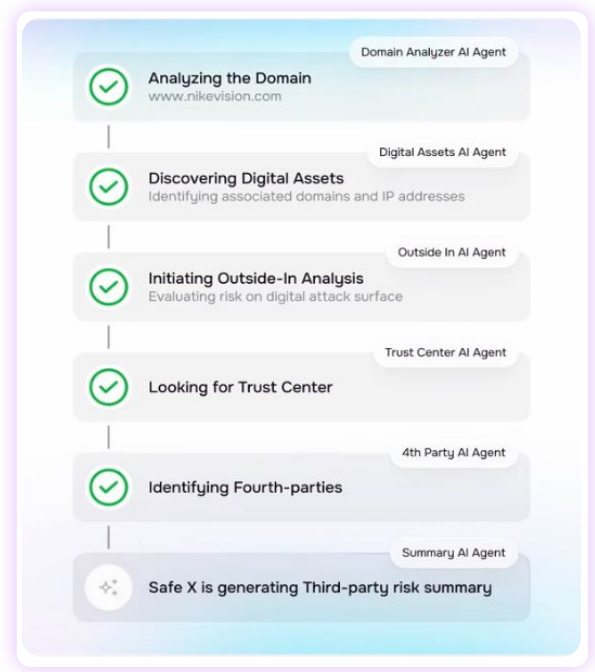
Domain Analyzer AI Agent
Analyzing the Domain
www.nikevision.com

Digital Assets AI Agent
Discovering Digital Assets
Identifying associated domains and IP addresses

Outside In AI Agent
Initiating Outside-In Analysis
Evaluating risk on digital attack surface

Trust Center AI Agent
Looking for Trust Center

4th Party AI Agent
Identifying Fourth-parties

Summary AI Agent
Safe X is generating Third-party risk summary